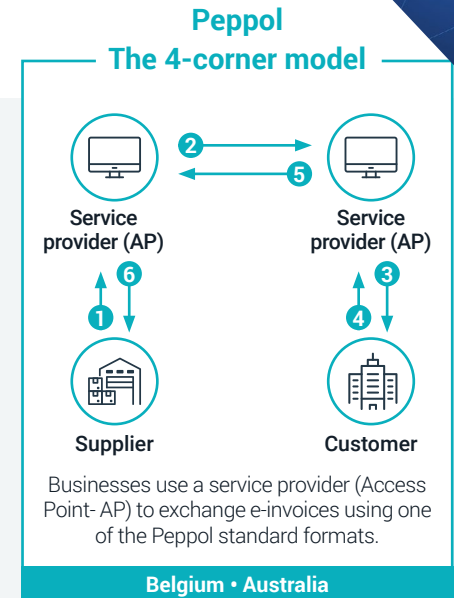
Peppol
The 4-corner model

2
5

Service provider (AP)

Service provider (AP)

6
1

3
4

Supplier

Customer

Businesses use a service provider (Access Point- AP) to exchange e-invoices using one of the Peppol standard formats.

Belgium • Australia